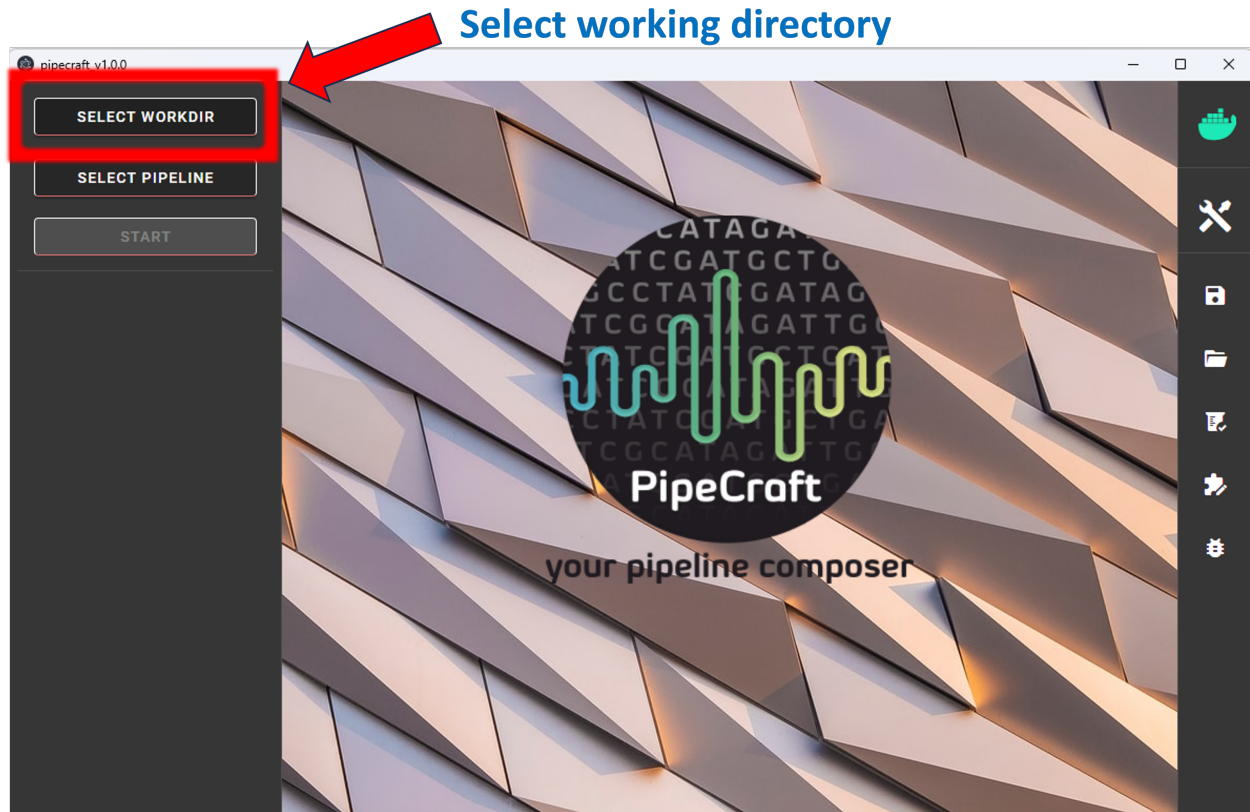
Select working directory

pipecraft_v1.0.0

SELECT WORKDIR

SELECT PIPELINE

START

CATAGA
ATCGATGCTG
GCCTATCGATAG
TCGC AGATTG
TCGA CGCTCT
CATAGA
CTATCG TGCTG
TCGCATAGA
CATAGA

PipeCraft

your pipeline composer